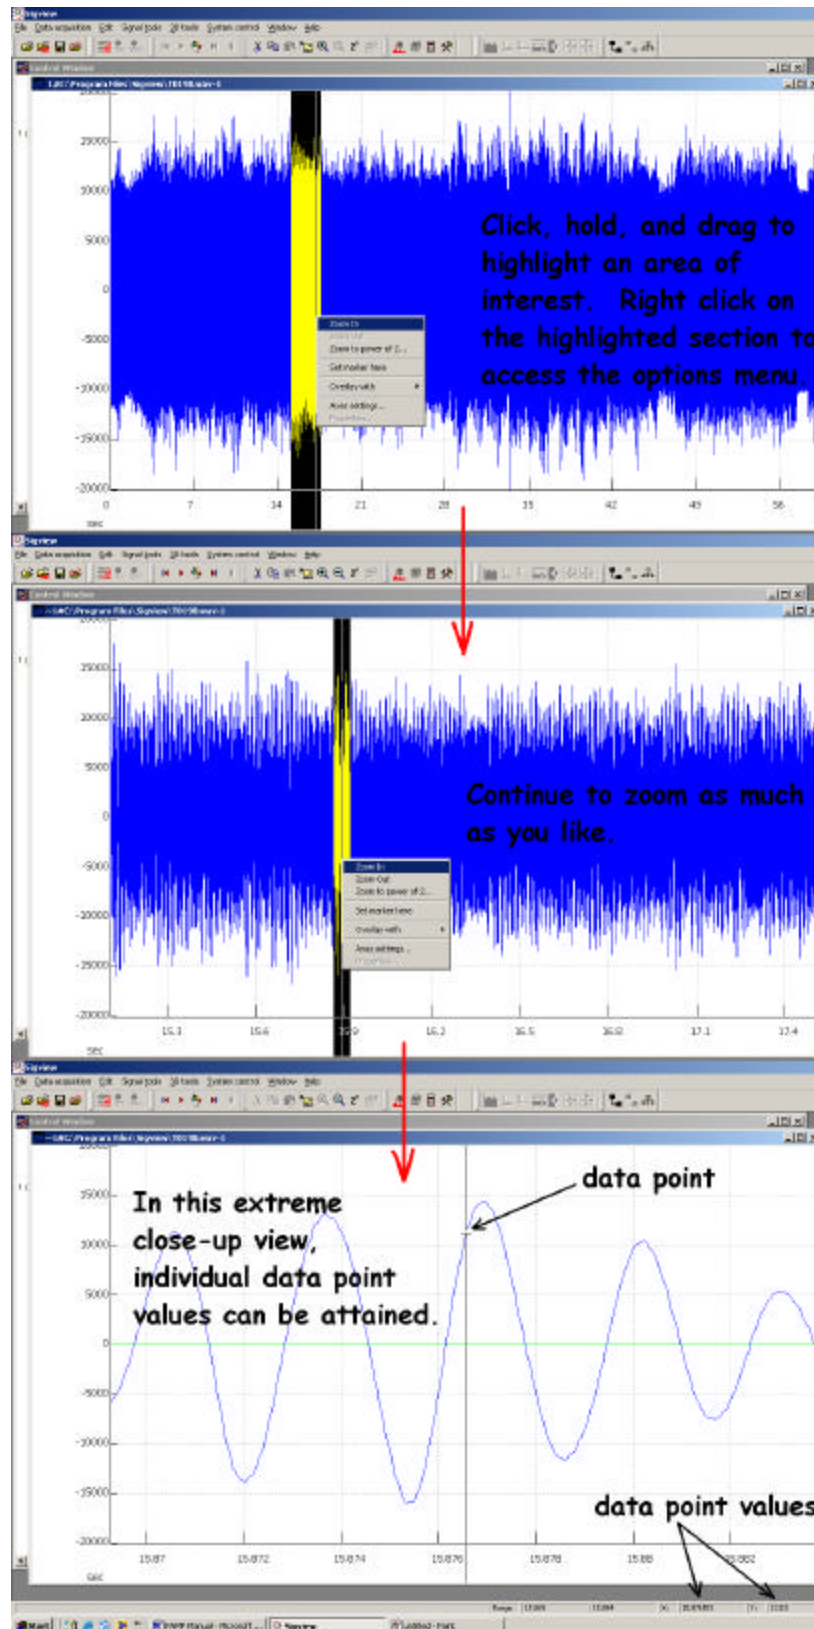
Sigview
File Data acquisition Edit Signal tools 3D tools System control Window Help
Control Window
1.WC:\Program Files\Sigview\70\198.wav-1
20000
10000
5000
0
-5000
-10000
-15000
-20000
0 7 14 21 28 35 42 49 56
sec
Zoom In
Zoom Out
Zoom to power of 2...
Set marker here
Overlay with
Axes settings...
Properties...
Click, hold, and drag to highlight an area of interest. Right click on the highlighted section to access the options menu.

Sigview
File Data acquisition Edit Signal tools 3D tools System control Window Help
Control Window
~\WC:\Program Files\Sigview\70\198.wav-1
15000
10000
5000
0
-5000
-10000
-15000
-20000
15.3 15.6 15.9 16.2 16.5 16.8 17.1 17.4
sec
Zoom In
Zoom Out
Zoom to power of 2...
Set marker here
Overlay with
Axes settings...
Properties...
Continue to zoom as much as you like.

Sigview
File Data acquisition Edit Signal tools 3D tools System control Window Help
Control Window
~\WC:\Program Files\Sigview\70\198.wav-1
15000
10000
5000
0
-5000
-10000
-15000
-20000
15.87 15.872 15.874 15.876 15.878 15.88 15.882
sec
data point
In this extreme close-up view, individual data point values can be attained.
data point values
Range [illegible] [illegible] X: 15.875 Y: 11121
Start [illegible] Sigview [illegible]